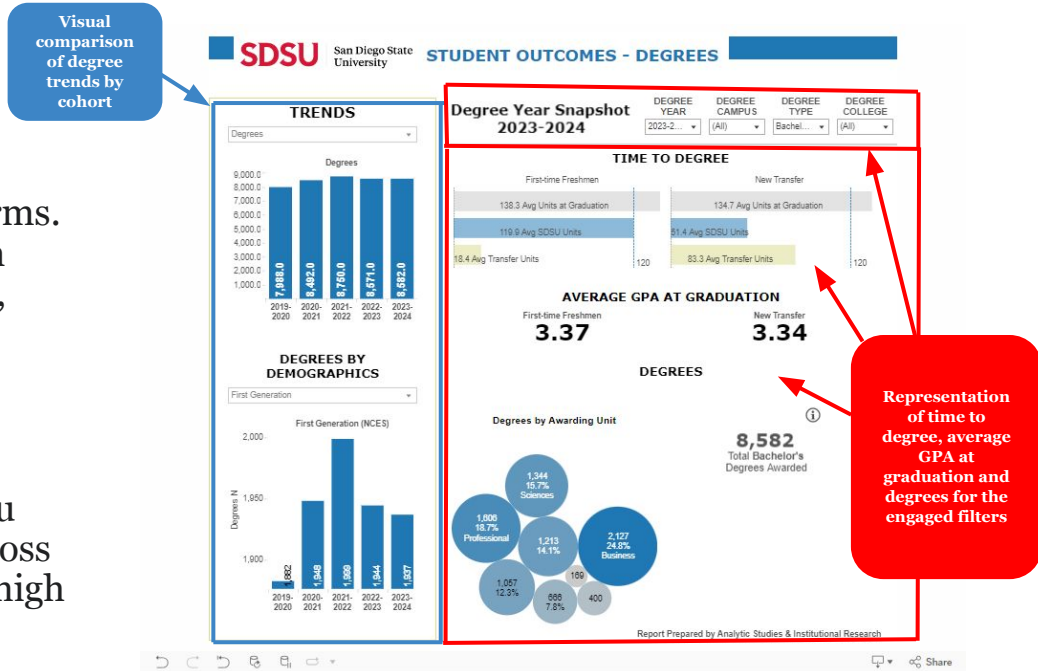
Visual comparison of degree trends by cohort

SDSU San Diego State University STUDENT OUTCOMES - DEGREES

TRENDS

Degrees

Degrees

9,000.0
8,000.0
7,000.0
6,000.0
5,000.0
4,000.0
3,000.0
2,000.0
1,000.0

7,988.0
8,492.0
8,750.0
8,671.0
8,582.0

2019-2020
2020-2021
2021-2022
2022-2023
2023-2024

DEGREES BY DEMOGRAPHICS

First Generation

First Generation (NCES)

2,000
1,950
1,900

Degrees N

1,882
1,948
1,999
1,944
1,937

2019-2020
2020-2021
2021-2022
2022-2023
2023-2024

Degree Year Snapshot 2023-2024

DEGREE YEAR
2023-2...
DEGREE CAMPUS
(All)
DEGREE TYPE
Bachel...
DEGREE COLLEGE
(All)

TIME TO DEGREE

First-time Freshmen
138.3 Avg Units at Graduation
119.9 Avg SDSU Units
18.4 Avg Transfer Units
120

New Transfer
134.7 Avg Units at Graduation
51.4 Avg SDSU Units
83.3 Avg Transfer Units
120

AVERAGE GPA AT GRADUATION

First-time Freshmen
3.37

New Transfer
3.34

DEGREES

Degrees by Awarding Unit

1,344
15.7%
Sciences

1,606
18.7%
Professional

1,213
14.1%

2,127
24.8%
Business

1,057
12.3%

169

666
7.8%

400

8,582
Total Bachelor's Degrees Awarded

Representation of time to degree, average GPA at graduation and degrees for the engaged filters

Report Prepared by Analytic Studies & Institutional Research

rms.
n
,
u
oss
high

Share